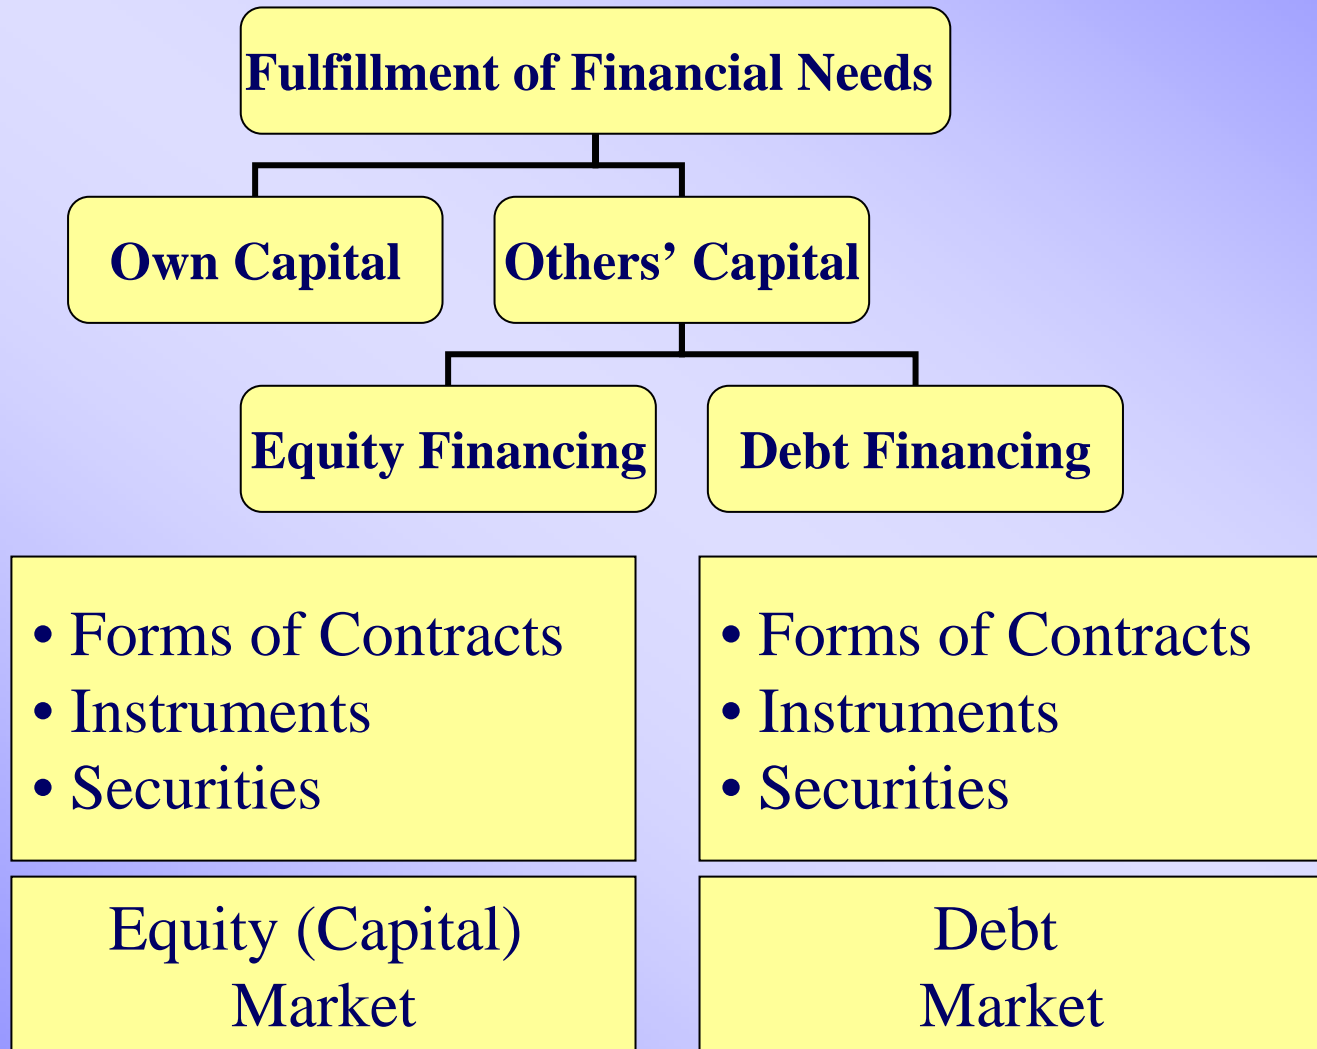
Fulfillment of Financial Needs

Own Capital

Others' Capital

Equity Financing

Debt Financing

• Forms of Contracts
• Instruments
• Securities

• Forms of Contracts
• Instruments
• Securities

Equity (Capital) Market

Debt Market